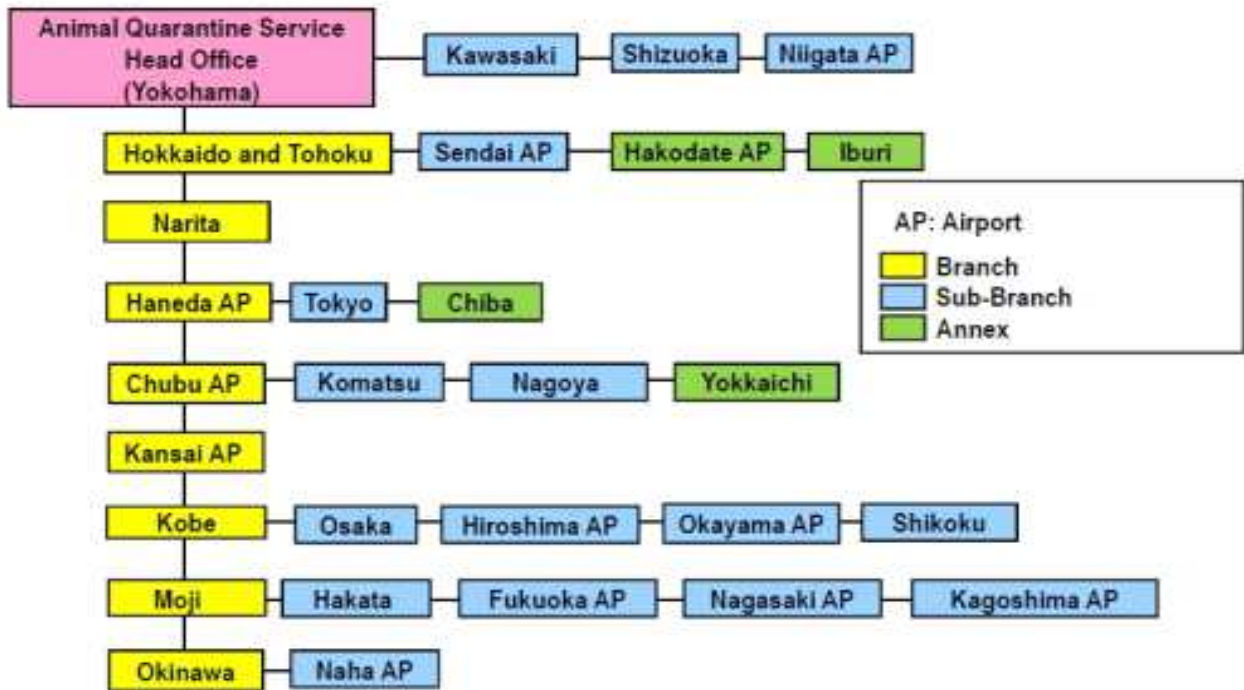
Animal Quarantine Service Head Office (Yokohama)

Kawasaki

Shizuoka

Niigata AP

Hokkaido and Tohoku

Sendai AP

Hakodate AP

Iburi

AP: Airport

Branch

Sub-Branch

Annex

Narita

Haneda AP

Tokyo

Chiba

Chubu AP

Komatsu

Nagoya

Yokkaichi

Kansai AP

Kobe

Osaka

Hiroshima AP

Okayama AP

Shikoku

Moji

Hakata

Fukuoka AP

Nagasaki AP

Kagoshima AP

Okinawa

Naha AP